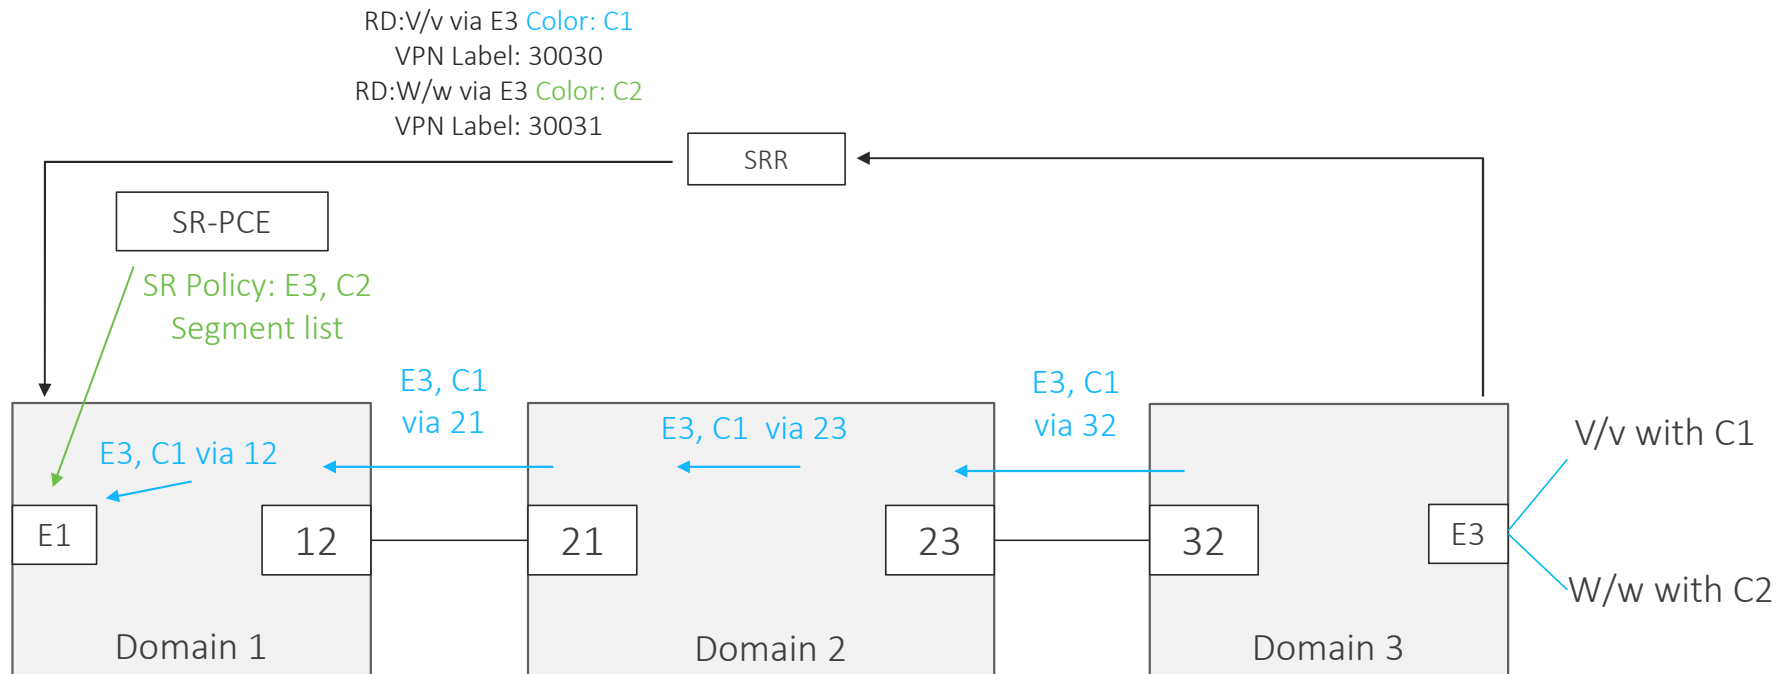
RD:V/v via E3 Color: C1
VPN Label: 30030
RD:W/w via E3 Color: C2
VPN Label: 30031

SRR

SR-PCE

SR Policy: E3, C2
Segment list

E3, C1
via 21

E3, C1
via 32

E3, C1 via 23

E3, C1 via 12

V/v with C1

E1

12

21

23

32

E3

W/w with C2

Domain 1

Domain 2

Domain 3